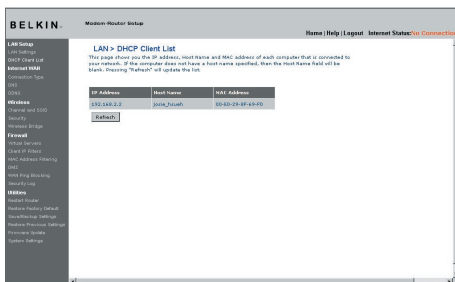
BELKIN.

Modem-Router Setup

Home | Help | Logout Internet Status: No Connection

LAN Setup
LAN Settings
DHCP Client List
Internet WAN
Connection Type
DNS
DDNS
Wireless
Channel and SSID
Security
Wireless Bridge
Firewall
Virtual Servers
Client IP Filters
MAC Address Filtering
DMZ
WAN Ping Blocking
Security Log
Utilities
Restart Router
Restore Factory Default
Save/Backup Settings
Restore Previous Settings
Firmware Update
System Settings

LAN > DHCP Client List

This page shows you the IP address, Host Name and MAC address of each computer that is connected to your network. If the computer does not have a host name specified, then the Host Name field will be blank. Pressing "Refresh" will update the list.

| IP Address | Host Name | MAC Address |
|---|---|---|
| 192.168.2.2 | june_house | 00-60-29-8F-49-F0 |

Refresh